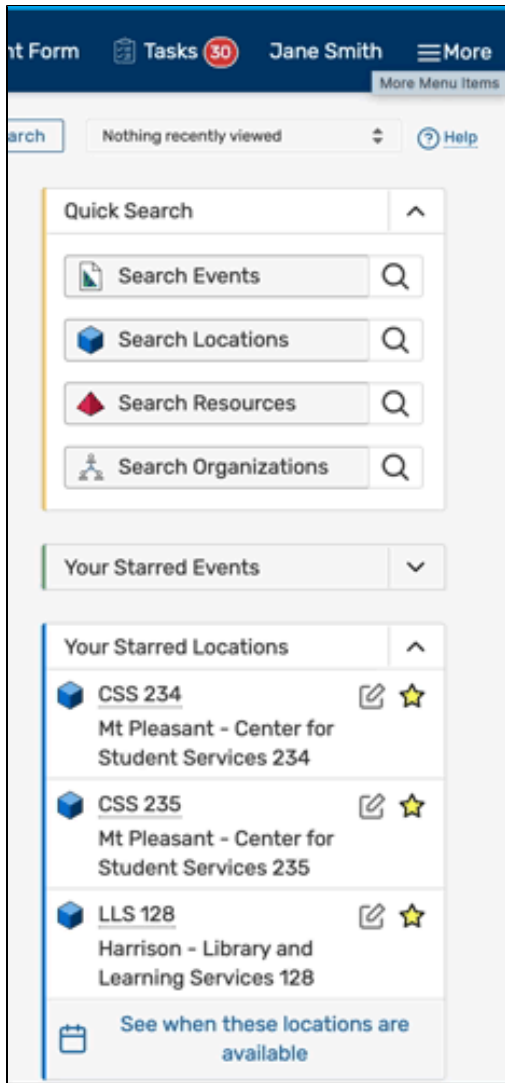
nt Form Tasks 30 Jane Smith ≡More
More Menu Items

arch Nothing recently viewed Help

Quick Search

Search Events

Search Locations

Search Resources

Search Organizations

Your Starred Events

Your Starred Locations

CSS 234
Mt Pleasant - Center for Student Services 234

CSS 235
Mt Pleasant - Center for Student Services 235

LLS 128
Harrison - Library and Learning Services 128

See when these locations are available